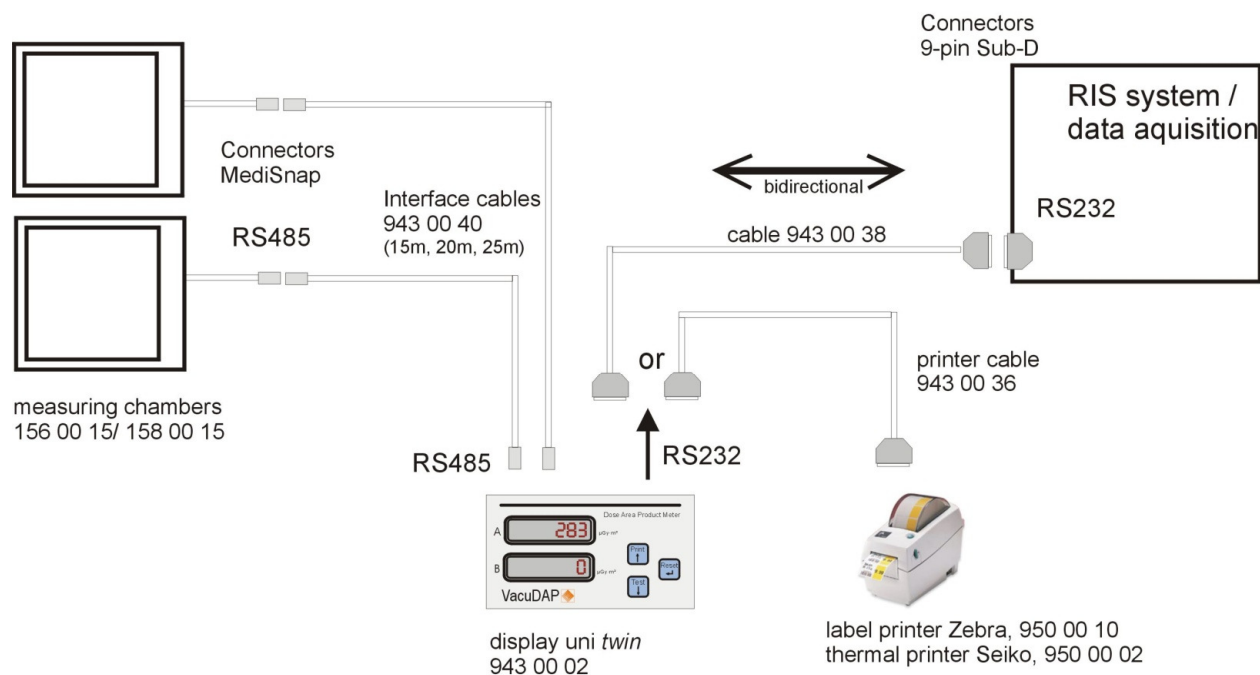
Connectors
9-pin Sub-D

RIS system /
data aquisition

RS232

bidirectional

Connectors
MediSnap

Interface cables
943 00 40
(15m, 20m, 25m)

RS485

cable 943 00 38

or

printer cable
943 00 36

measuring chambers
156 00 15/ 158 00 15

RS485

RS232

Dose Area Product Meter

A 283 μGy·m²

B 0 μGy·m²

Print

Test

Reset

VacuDAP

display uni *twin*
943 00 02

label printer Zebra, 950 00 10
thermal printer Seiko, 950 00 02